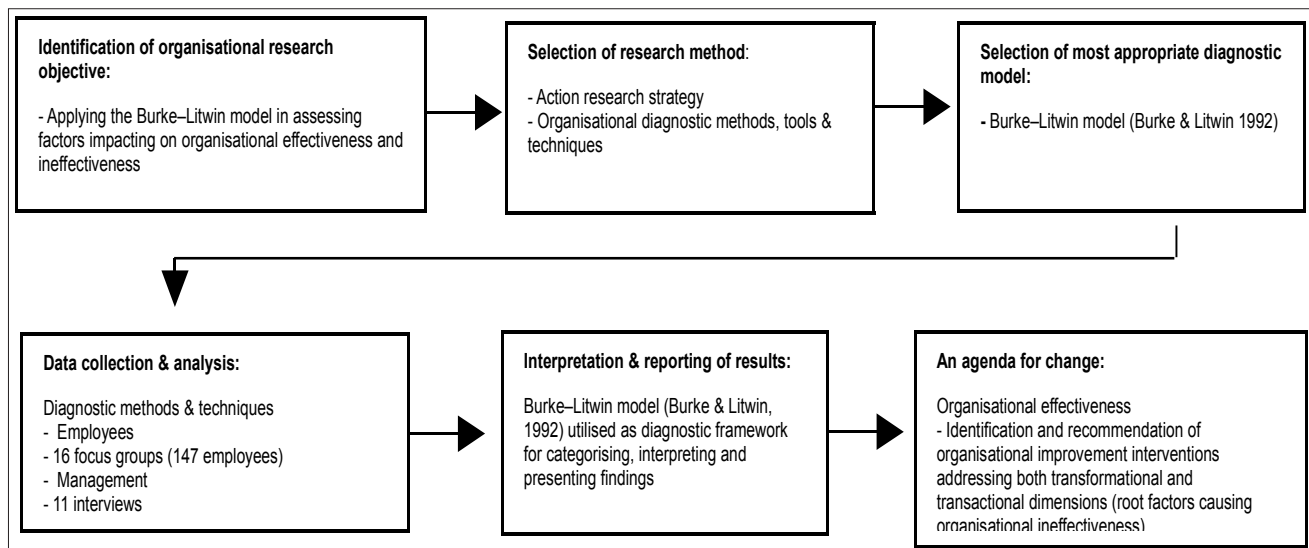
Identification of organisational research objective:

- Applying the Burke–Litwin model in assessing factors impacting on organisational effectiveness and ineffectiveness

Selection of research method:

- Action research strategy
- Organisational diagnostic methods, tools & techniques

Selection of most appropriate diagnostic model:

- Burke–Litwin model (Burke & Litwin 1992)

Data collection & analysis:

Diagnostic methods & techniques
- Employees
- 16 focus groups (147 employees)
- Management
- 11 interviews

Interpretation & reporting of results:

Burke–Litwin model (Burke & Litwin, 1992) utilised as diagnostic framework for categorising, interpreting and presenting findings

An agenda for change:

Organisational effectiveness
- Identification and recommendation of organisational improvement interventions addressing both transformational and transactional dimensions (root factors causing organisational ineffectiveness)